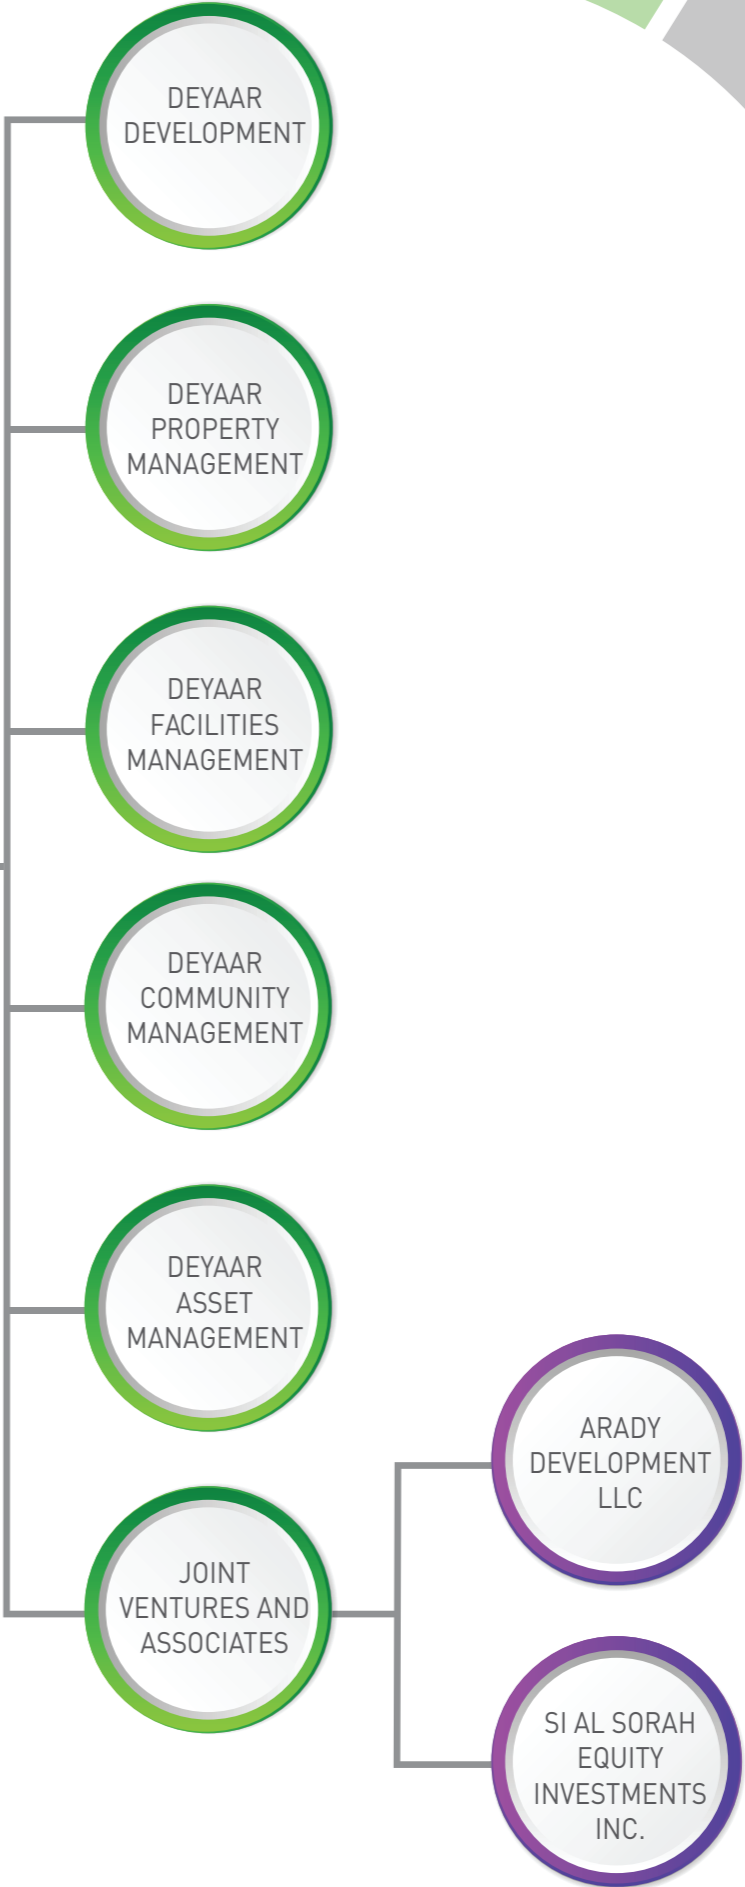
DEYAAR DEVELOPMENT

DEYAAR PROPERTY MANAGEMENT

DEYAAR FACILITIES MANAGEMENT

DEYAAR COMMUNITY MANAGEMENT

DEYAAR ASSET MANAGEMENT

JOINT VENTURES AND ASSOCIATES

ARADY DEVELOPMENT LLC

SI AL SORAH EQUITY INVESTMENTS INC.